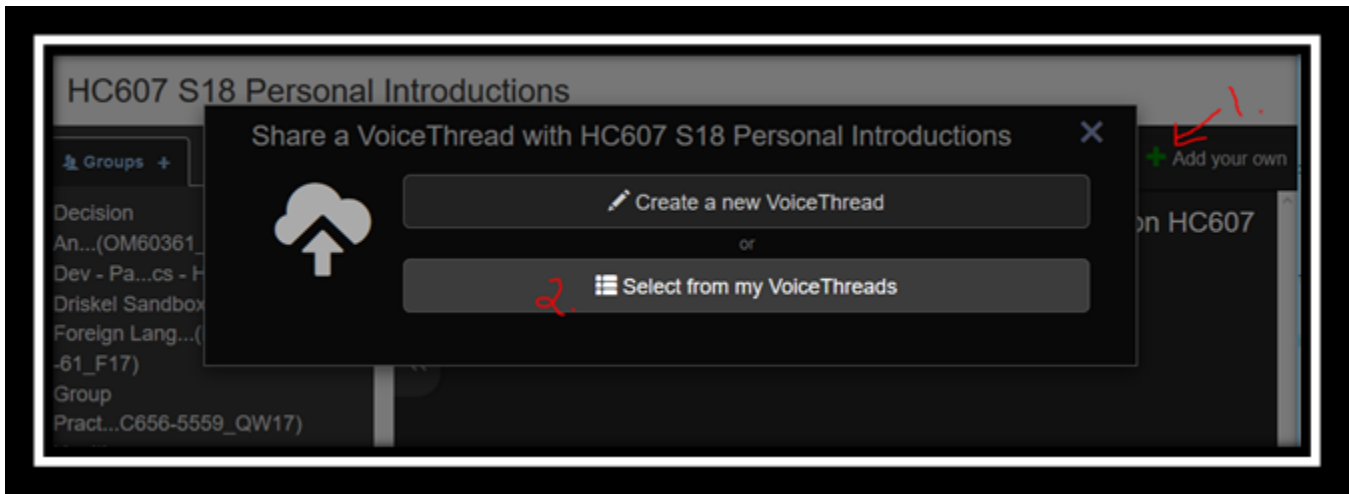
HC607 S18 Personal Introductions

Groups +

Decision An...(OM60361_

Dev - Pa...cs - H

Driskel Sandbox

Foreign Lang...(

-61_F17)

Group Pract...C656-5559_QW17)

Share a VoiceThread with HC607 S18 Personal Introductions

Create a new VoiceThread

or

Select from my VoiceThreads

2.

1.

Add your own

on HC607